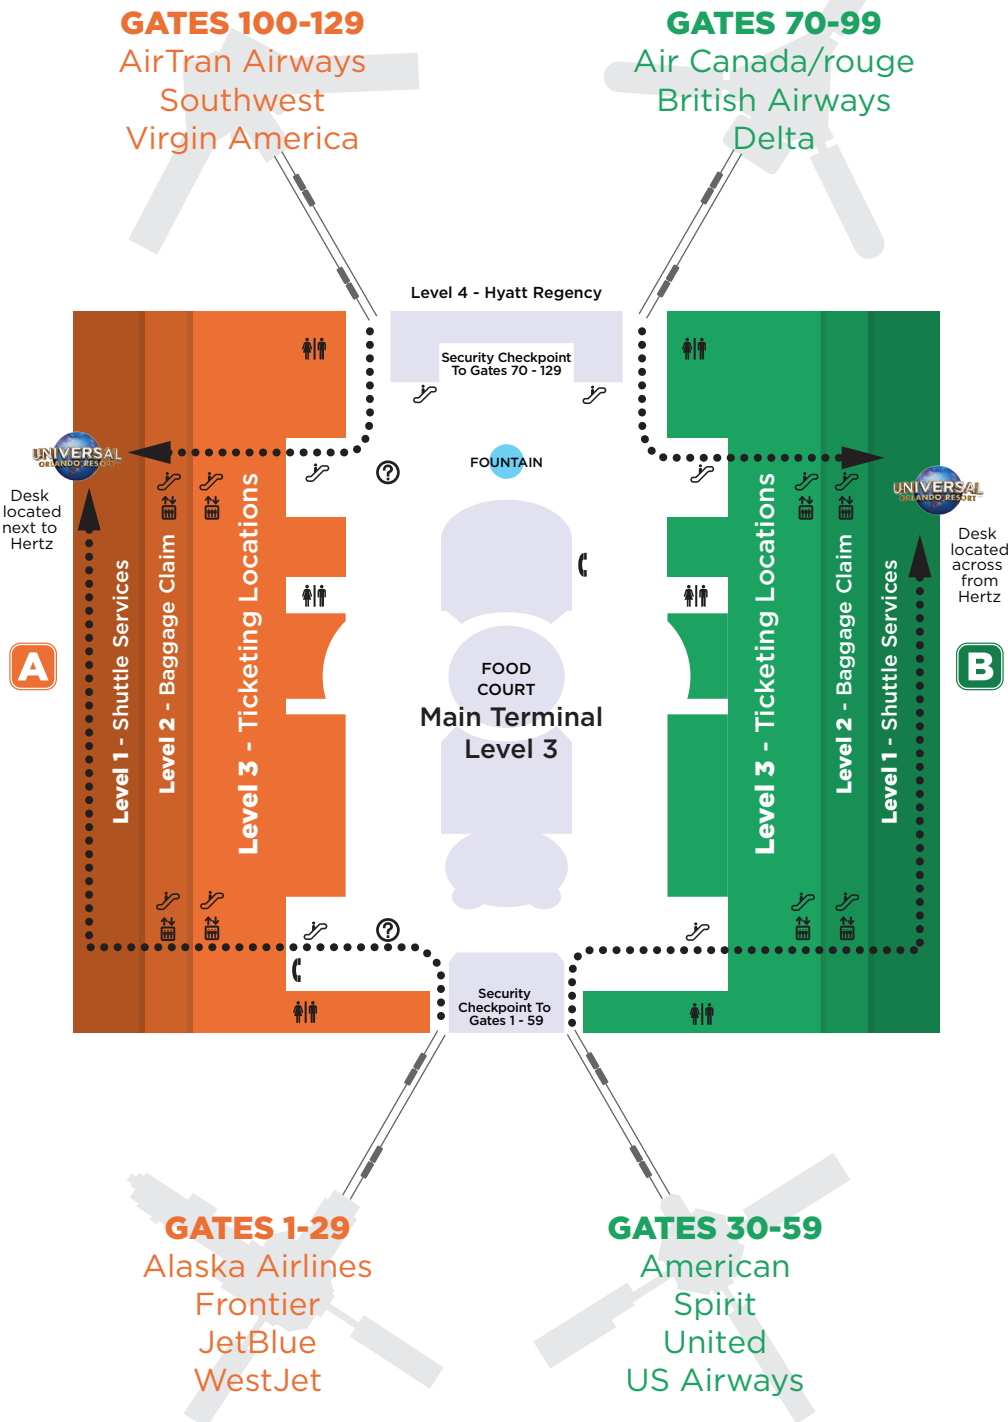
GATES 100-129
AirTran Airways
Southwest
Virgin America

GATES 70-99
Air Canada/rouge
British Airways
Delta

Level 4 - Hyatt Regency

Security Checkpoint To Gates 70 - 129

FOUNTAIN

UNIVERSAL ORLANDO RESORT

Desk located next to Hertz

UNIVERSAL ORLANDO RESORT

Desk located across from Hertz

A

Level 1 - Shuttle Services

Level 2 - Baggage Claim

Level 3 - Ticketing Locations

FOOD COURT

Main Terminal Level 3

Level 3 - Ticketing Locations

Level 2 - Baggage Claim

Level 1 - Shuttle Services

B

Security Checkpoint To Gates 1 - 59

GATES 1-29
Alaska Airlines
Frontier
JetBlue
WestJet

GATES 30-59
American
Spirit
United
US Airways